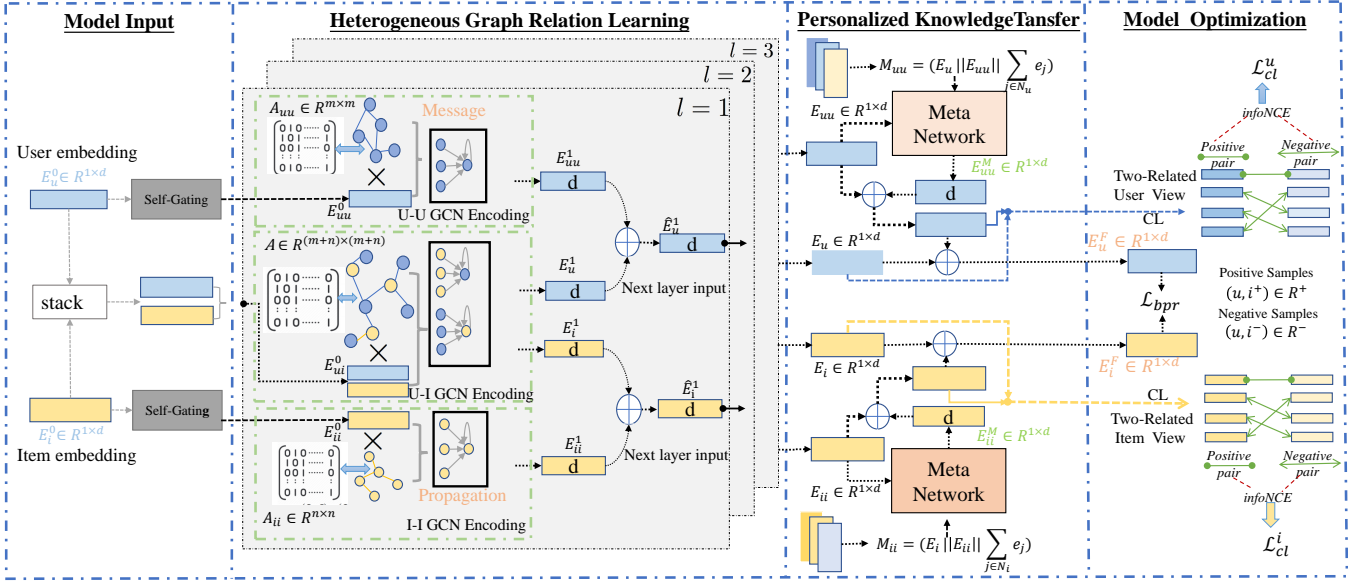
Model Input

Heterogeneous Graph Relation Learning

Personalized KnowledgeTansfer

Model Optimization

User embedding

$E_u^0 \in R^{1\times d}$

Self-Gating

stack

Item embedding

$E_i^0 \in R^{1\times d}$

Self-Gating

$l=3$

$l=2$

$l=1$

$A_{uu} \in R^{m\times m}$

Message

$E_{uu}^0$

U-U GCN Encoding

$A \in R^{(m+n)\times(m+n)}$

$E_{ui}^0$

U-I GCN Encoding

$E_{ii}^0$

Propagation

$A_{ii} \in R^{n\times n}$

I-I GCN Encoding

$E_{uu}^1$

d

$E_u^1$

d

$\hat{E}_u^1$

d

Next layer input

$E_i^1$

d

$\hat{E}_i^1$

d

$E_{ii}^1$

d

Next layer input

$M_{uu} = (E_u || E_{uu} || \sum_{j\in N_u} e_j)$

$E_{uu} \in R^{1\times d}$

Meta Network

$E_{uu}^M \in R^{1\times d}$

d

$E_u \in R^{1\times d}$

$E_i \in R^{1\times d}$

d

$E_{ii}^M \in R^{1\times d}$

$E_{ii} \in R^{1\times d}$

Meta Network

$M_{ii} = (E_i || E_{ii} || \sum_{j\in N_i} e_j)$

$\mathcal{L}_{cl}^u$

infoNCE

Positive pair

Negative pair

Two-Related User View

CL

$E_u^F \in R^{1\times d}$

$\mathcal{L}_{bpr}$

Positive Samples

$(u, i^+) \in R^+$

Negative Samples

$(u, i^-) \in R^-$

$E_i^F \in R^{1\times d}$

CL

Two-Related Item View

Positive pair

Negative pair

infoNCE

$\mathcal{L}_{cl}^i$